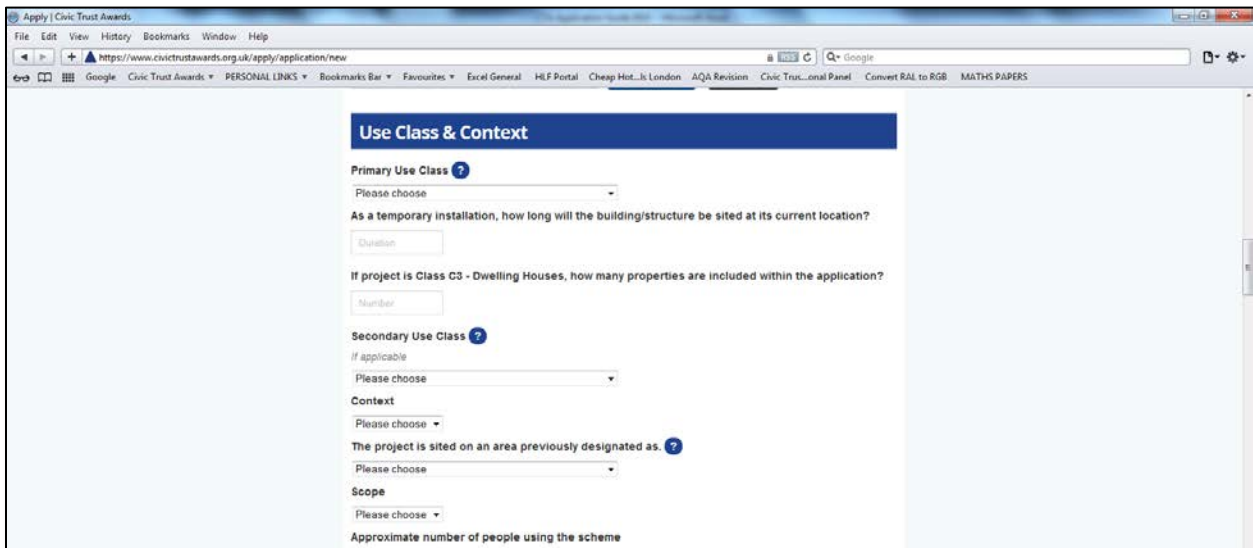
Apply | Civic Trust Awards

File Edit View History Bookmarks Window Help

https://www.civictrustawards.org.uk/apply/application/new

RSS C Google

Google Civic Trust Awards PERSONAL LINKS Bookmarks Bar Favourites Excel General HLF Portal Cheap Hot...ls London AQA Revision Civic Trus...onal Panel Convert RAL to RGB MATHS PAPERS

Use Class & Context

Primary Use Class ?

Please choose

As a temporary installation, how long will the building/structure be sited at its current location?

Duration

If project is Class C3 - Dwelling Houses, how many properties are included within the application?

Number

Secondary Use Class ?

If applicable

Please choose

Context

Please choose

The project is sited on an area previously designated as. ?

Please choose

Scope

Please choose

Approximate number of people using the scheme